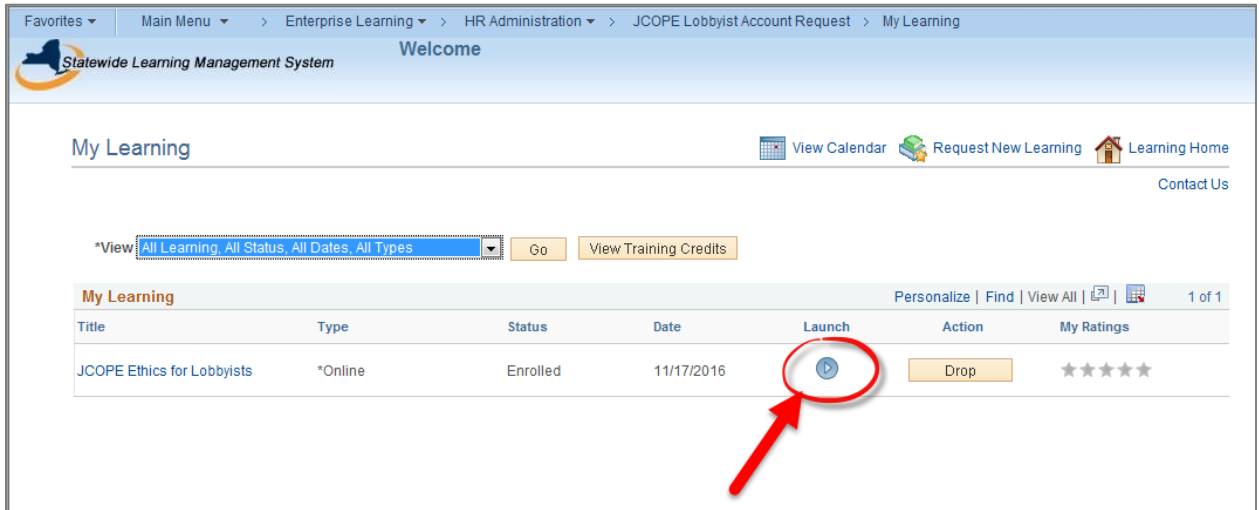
Favorites ▾ Main Menu ▾ > Enterprise Learning ▾ > HR Administration ▾ > JCOPE Lobbyist Account Request > My Learning

Statewide Learning Management System

Welcome

My Learning

View Calendar Request New Learning Learning Home

Contact Us

*View All Learning, All Status, All Dates, All Types Go View Training Credits

My Learning

Personalize | Find | View All | 1 of 1

| Title | Type | Status | Date | Launch | Action | My Ratings |
|---|---|---|---|---|---|---|
| JCOPE Ethics for Lobbyists | *Online | Enrolled | 11/17/2016 | | Drop | |